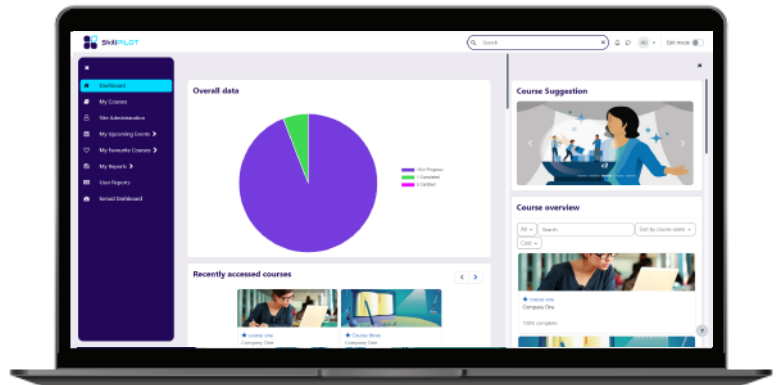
SkillPILOT

Search

AU

Edit mode

Dashboard

My Courses

Site Administration

My Upcoming Events

My Favourite Courses

My Reports

User Reports

Tenant Dashboard

Overall data

14 In Progress

1 Completed

0 Certified

Recently accessed courses

Course One

Company One

Course three

Company One

Course Suggestion

Course overview

All

Search

Sort by course name

Card

Course One

Company One

100% complete